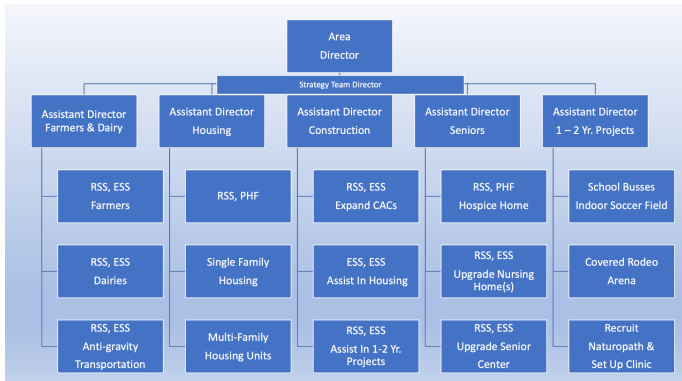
Area
Director

Strategy Team Director

Assistant Director
Farmers & Dairy

RSS, ESS
Farmers

RSS, ESS
Dairies

RSS, ESS
Anti-gravity
Transportation

Assistant Director
Housing

RSS, PHF

Single Family
Housing

Multi-Family
Housing Units

Assistant Director
Construction

RSS, ESS
Expand CACs

ESS, ESS
Assist In Housing

RSS, ESS
Assist In 1-2 Yr.
Projects

Assistant Director
Seniors

RSS, PHF
Hospice Home

RSS, ESS
Upgrade Nursing
Home(s)

RSS, ESS
Upgrade Senior
Center

Assistant Director
1 – 2 Yr. Projects

School Busses
Indoor Soccer Field

Covered Rodeo
Arena

Recruit
Naturopath &
Set Up Clinic